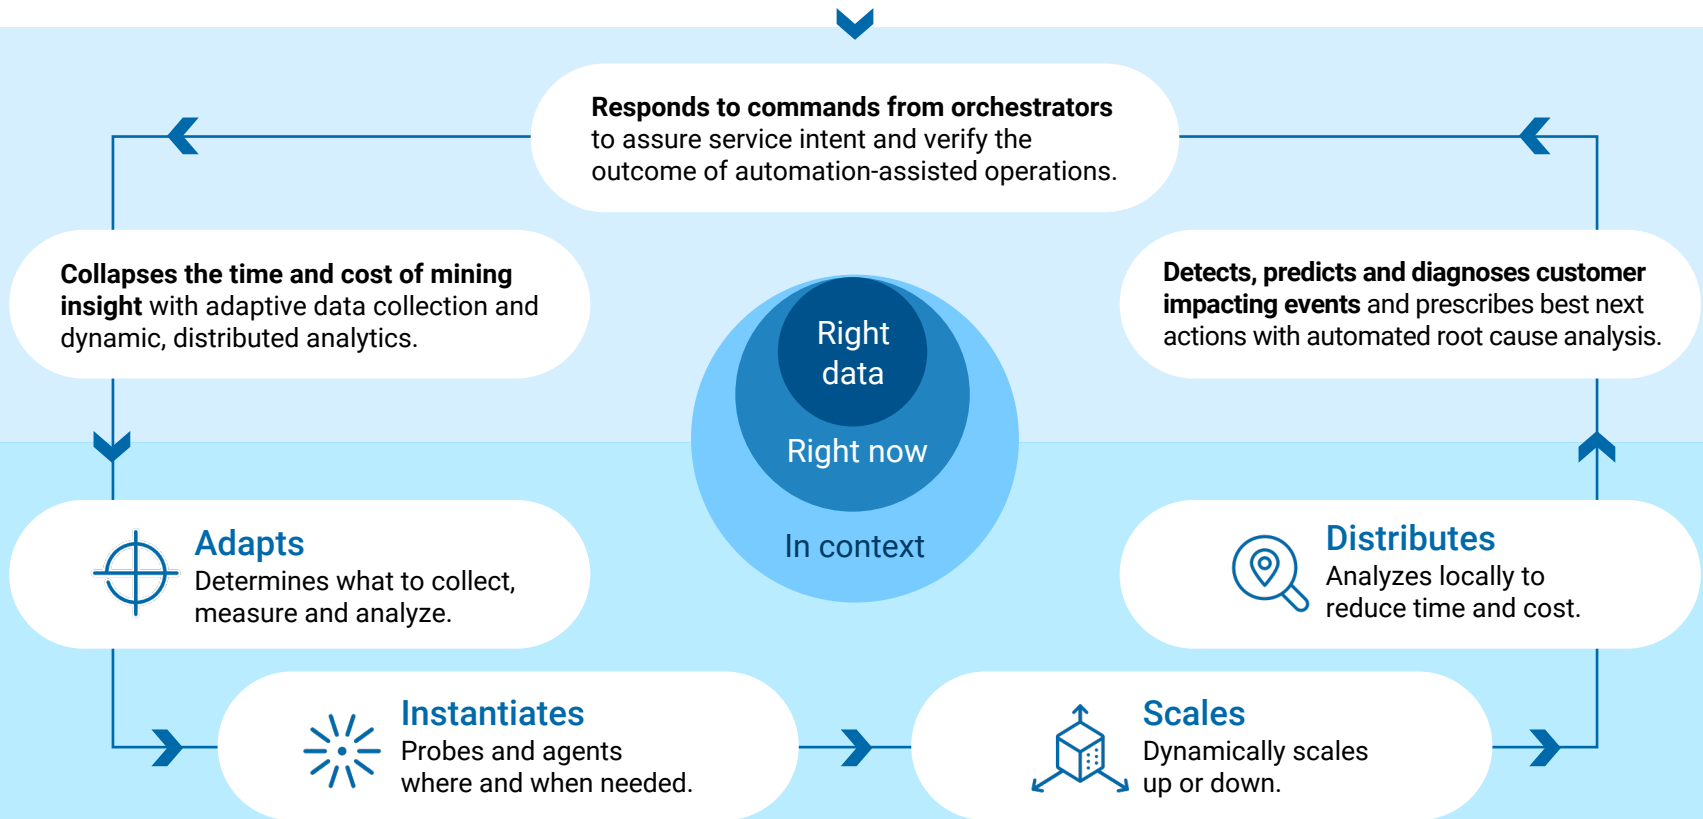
**Responds to commands from orchestrators** to assure service intent and verify the outcome of automation-assisted operations.

**Collapses the time and cost of mining insight** with adaptive data collection and dynamic, distributed analytics.

**Detects, predicts and diagnoses customer impacting events** and prescribes best next actions with automated root cause analysis.

Right data

Right now

In context

Adapts
Determines what to collect, measure and analyze.

Distributes
Analyzes locally to reduce time and cost.

Instantiates
Probes and agents where and when needed.

Scales
Dynamically scales up or down.